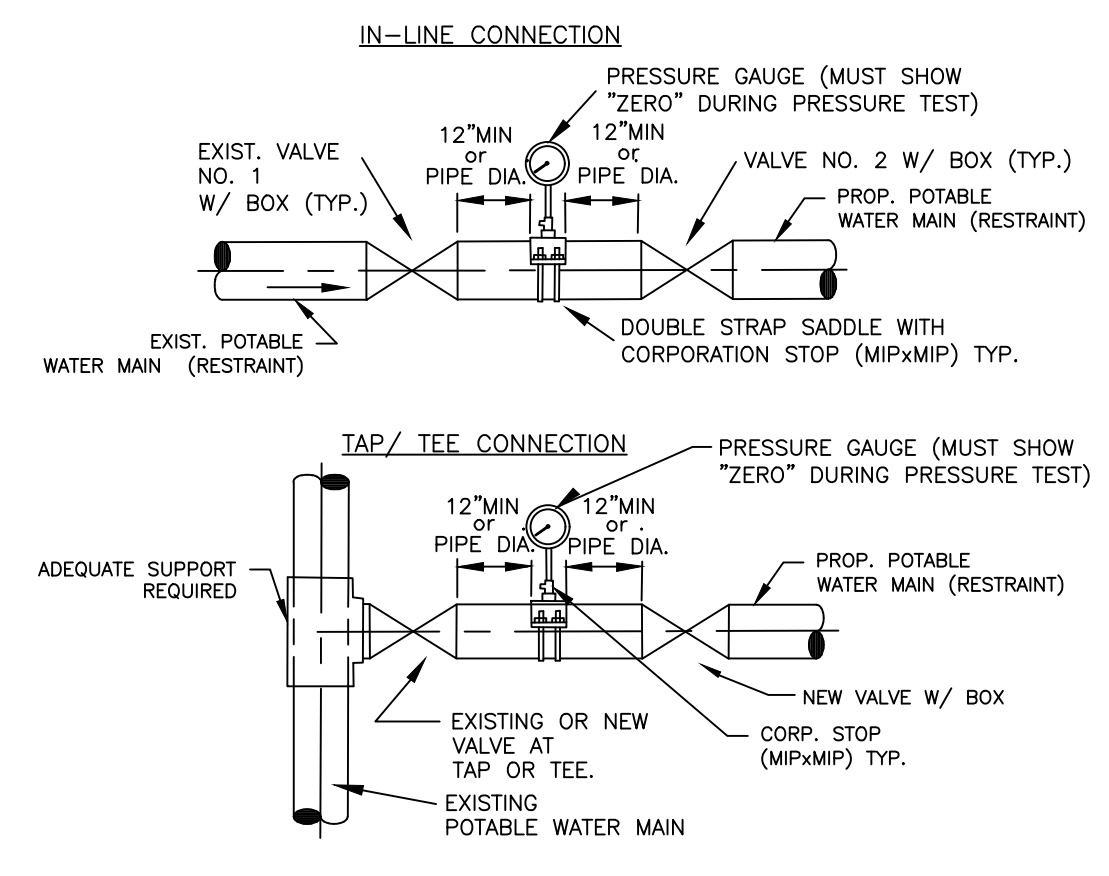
IN-LINE CONNECTION

PRESSURE GAUGE (MUST SHOW "ZERO" DURING PRESSURE TEST)

12"MIN or PIPE DIA.

12"MIN or PIPE DIA.

EXIST. VALVE NO. 1 W/ BOX (TYP.)

VALVE NO. 2 W/ BOX (TYP.)

PROP. POTABLE WATER MAIN (RESTRAINT)

EXIST. POTABLE WATER MAIN (RESTRAINT)

DOUBLE STRAP SADDLE WITH CORPORATION STOP (MIPxMIP) TYP.

TAP/ TEE CONNECTION

PRESSURE GAUGE (MUST SHOW "ZERO" DURING PRESSURE TEST)

12"MIN or PIPE DIA.

12"MIN or . PIPE DIA.

ADEQUATE SUPPORT REQUIRED

PROP. POTABLE WATER MAIN (RESTRAINT)

NEW VALVE W/ BOX

EXISTING OR NEW VALVE AT TAP OR TEE.

CORP. STOP (MIPxMIP) TYP.

EXISTING POTABLE WATER MAIN